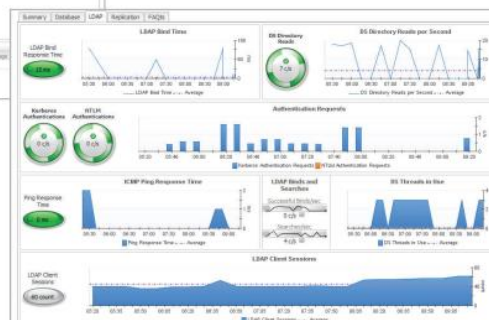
Summary | Database | LDAP | Replication | FAQs

LDAP Bind Time

LDAP Bind Response Time

11 ms

LDAP Bind Time — Average

DS Directory Reads

7 r/s

DS Directory Reads per Second

DS Directory Reads per Second — Average

Kerberos Authentications

0 r/s

NTLM Authentications

0 r/s

Authentication Requests

Kerberos Authentication Requests | NTLM Authentication Requests

ICMP Ping Response Time

Ping Response Time

2 ms

Ping Response Time — Average

LDAP Binds and Searches

Successful Binds/sec

0 r/s

Searches/sec

0 r/s

DS Threads in Use

DS Threads in Use — Average

LDAP Client Sessions

LDAP Client Sessions

60 count

LDAP Client Sessions — Average